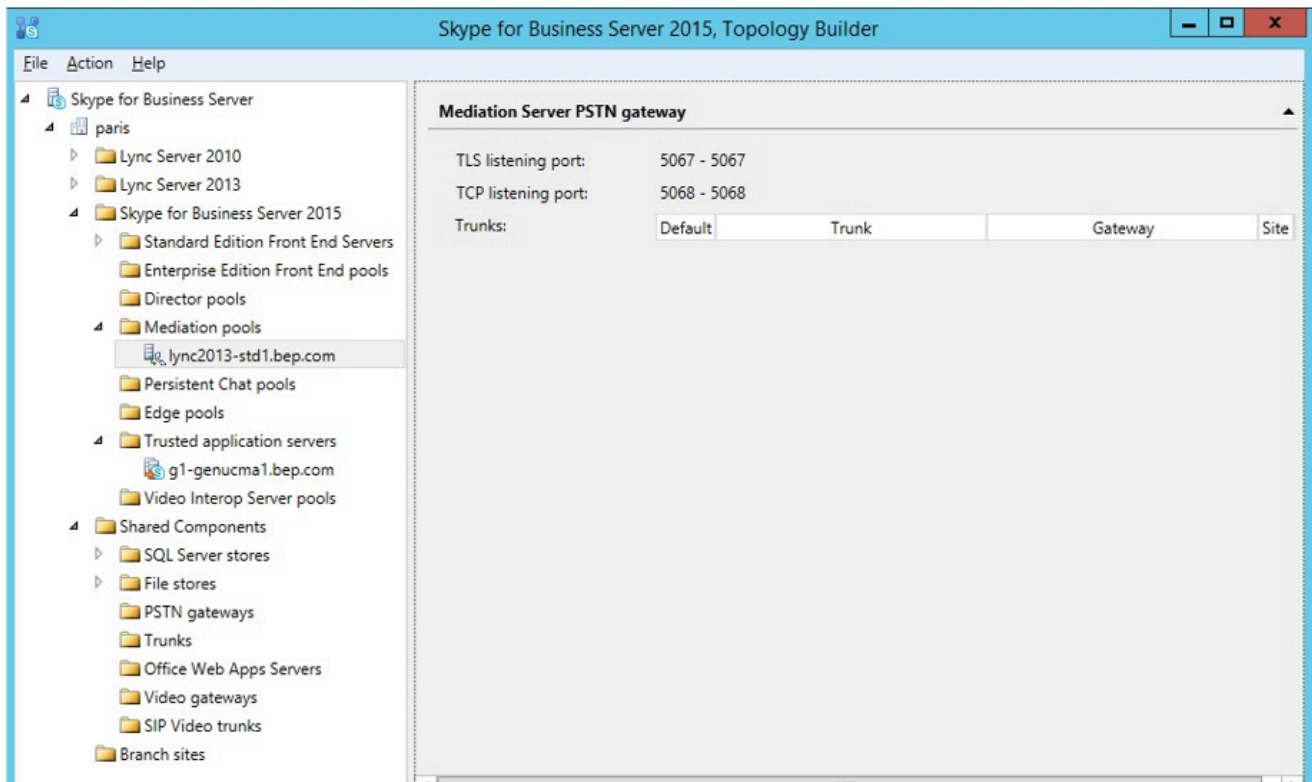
Skype for Business Server 2015, Topology Builder

File Action Help

Skype for Business Server
paris
Lync Server 2010
Lync Server 2013
Skype for Business Server 2015
Standard Edition Front End Servers
Enterprise Edition Front End pools
Director pools
Mediation pools
lync2013-std1.bep.com
Persistent Chat pools
Edge pools
Trusted application servers
g1-genucma1.bep.com
Video Interop Server pools
Shared Components
SQL Server stores
File stores
PSTN gateways
Trunks
Office Web Apps Servers
Video gateways
SIP Video trunks
Branch sites

Mediation Server PSTN gateway

TLS listening port: 5067 - 5067
TCP listening port: 5068 - 5068
Trunks:

| Default | Trunk | Gateway | Site |
|---|---|---|---|